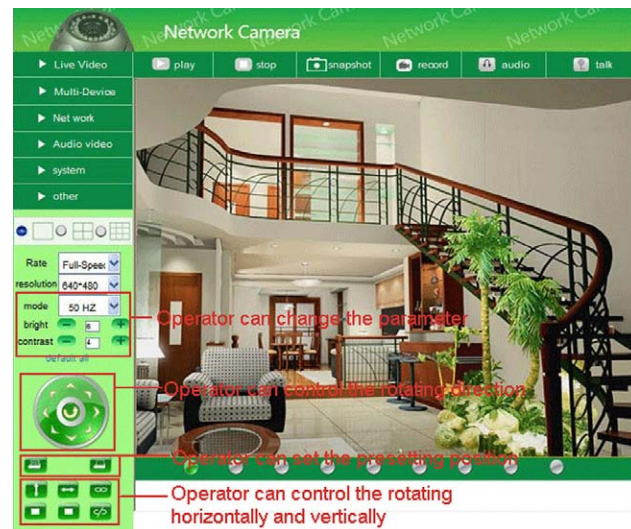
Network Camera

Network Camera

Network Camera

Network Camera

Live Video

Multi-Device

Net work

Audio video

system

other

play

stop

snapshot

record

audio

talk

Rate Full-Speed

resolution 640*480

mode 50 HZ

bright 6

contrast 4

default all

Operator can change the parameter

Operator can control the rotating direction

Operator can set the presetting position

Operator can control the rotating horizontally and vertically